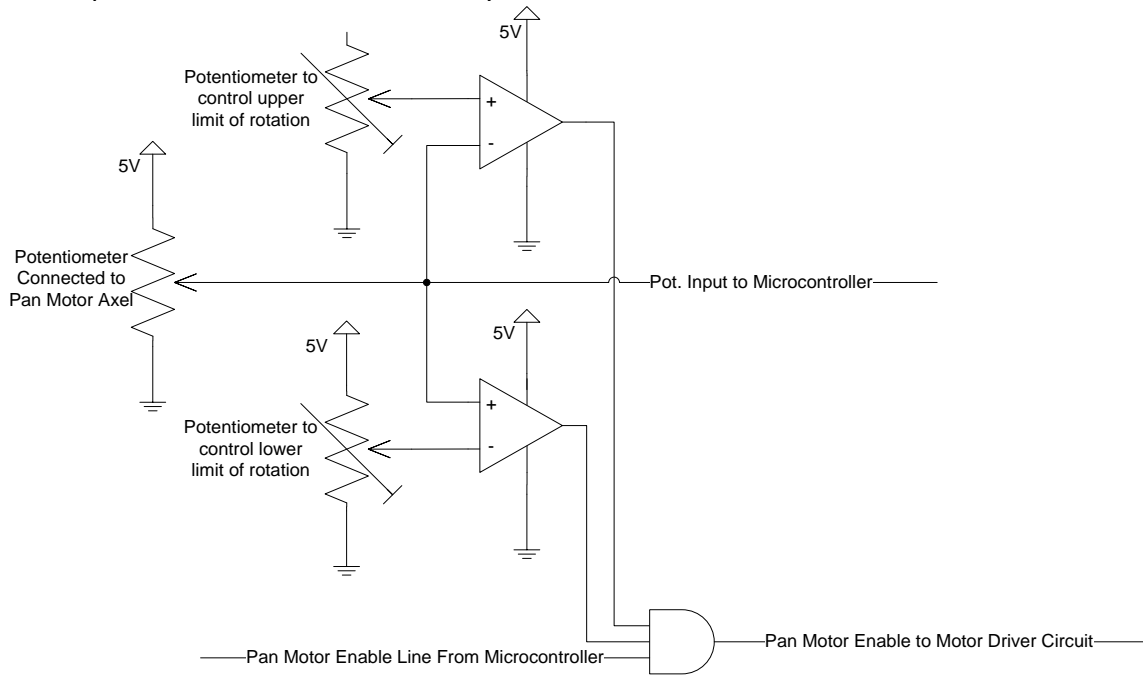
5V

Potentiometer to control upper limit of rotation

+

-

5V

Potentiometer Connected to Pan Motor Axel

Pot. Input to Microcontroller

5V

5V

Potentiometer to control lower limit of rotation

+

-

Pan Motor Enable to Motor Driver Circuit

Pan Motor Enable Line From Microcontroller